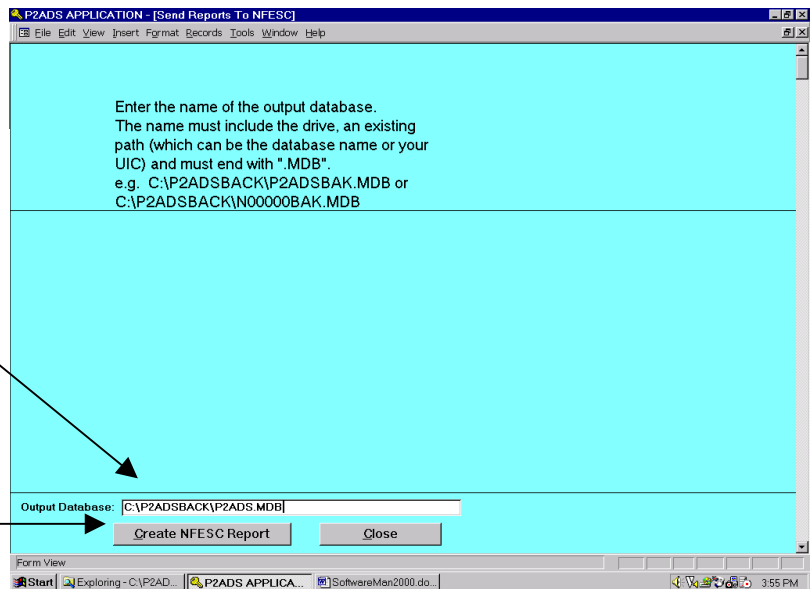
P2ADS APPLICATION - [Send Reports To NFESC]

File Edit View Insert Format Records Tools Window Help

Enter the name of the output database.
The name must include the drive, an existing path (which can be the database name or your UIC) and must end with ".MDB".
e.g. C:\P2ADSBACK\P2ADSBAK.MDB or
C:\P2ADSBACK\N00000BAK.MDB

Output Database: C:\P2ADSBACK\P2ADS.MDB

Create NFESC Report

Close

Form View

Start | Exploring - C:\P2AD... | P2ADS APPLICA... | SoftwareMan2000.do... | 3:55 PM